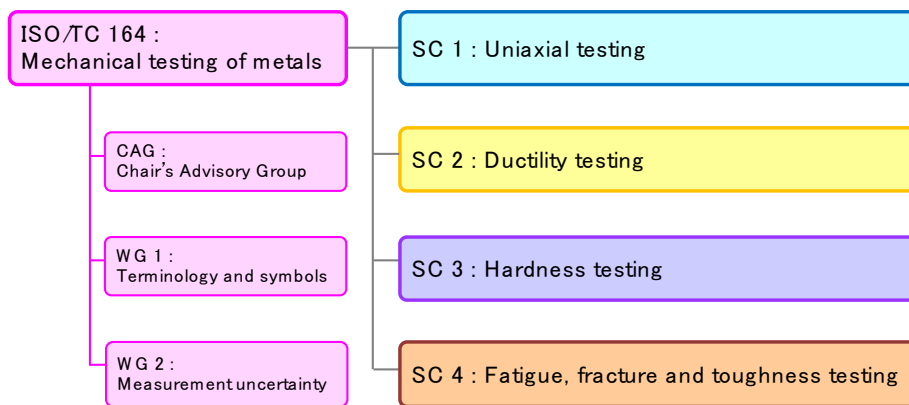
ISO/TC 164 :
Mechanical testing of metals

CAG :
Chair's Advisory Group

WG 1 :
Terminology and symbols

WG 2 :
Measurement uncertainty

SC 1 : Uniaxial testing

SC 2 : Ductility testing

SC 3 : Hardness testing

SC 4 : Fatigue, fracture and toughness testing